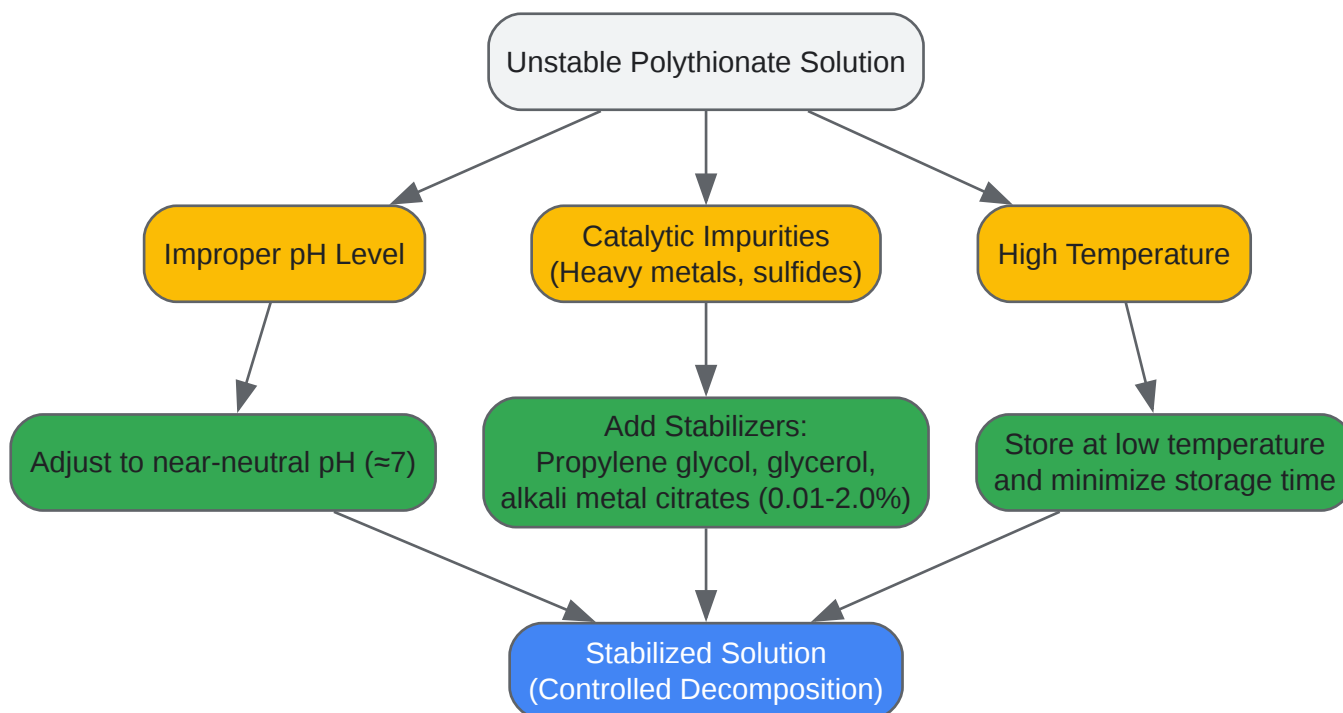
Unstable Polythionate Solution

Improper pH Level

Catalytic Impurities
(Heavy metals, sulfides)

High Temperature

Adjust to near-neutral pH (≈7)

Add Stabilizers:
Propylene glycol, glycerol,
alkali metal citrates (0.01-2.0%)

Store at low temperature
and minimize storage time

Stabilized Solution
(Controlled Decomposition)